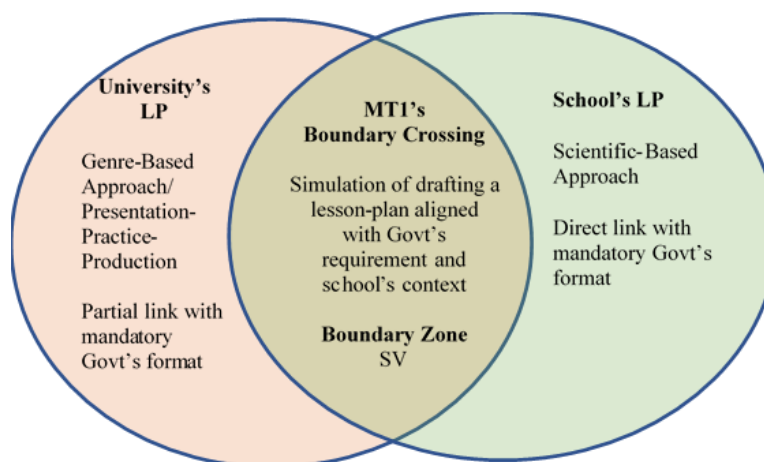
University's LP

Genre-Based Approach/ Presentation-Practice-Production

Partial link with mandatory Govt's format

MT1's Boundary Crossing

Simulation of drafting a lesson-plan aligned with Govt's requirement and school's context

Boundary Zone
SV

School's LP

Scientific-Based Approach

Direct link with mandatory Govt's format